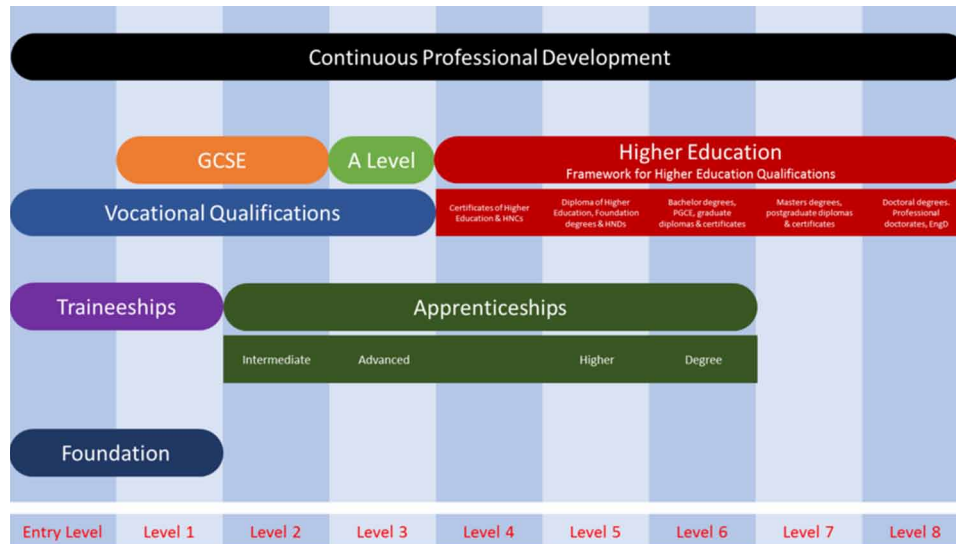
Continuous Professional Development

GCSE

A Level

Higher Education
Framework for Higher Education Qualifications

Vocational Qualifications

Certificates of Higher Education & HNCs

Diploma of Higher Education, Foundation degrees & HNDs

Bachelor degrees, PGCE, graduate diplomas & certificates

Masters degrees, postgraduate diplomas & certificates

Doctoral degrees. Professional doctorates, EngD

Traineeships

Apprenticeships

Intermediate

Advanced

Higher

Degree

Foundation

| Entry Level | Level 1 | Level 2 | Level 3 | Level 4 | Level 5 | Level 6 | Level 7 | Level 8 |